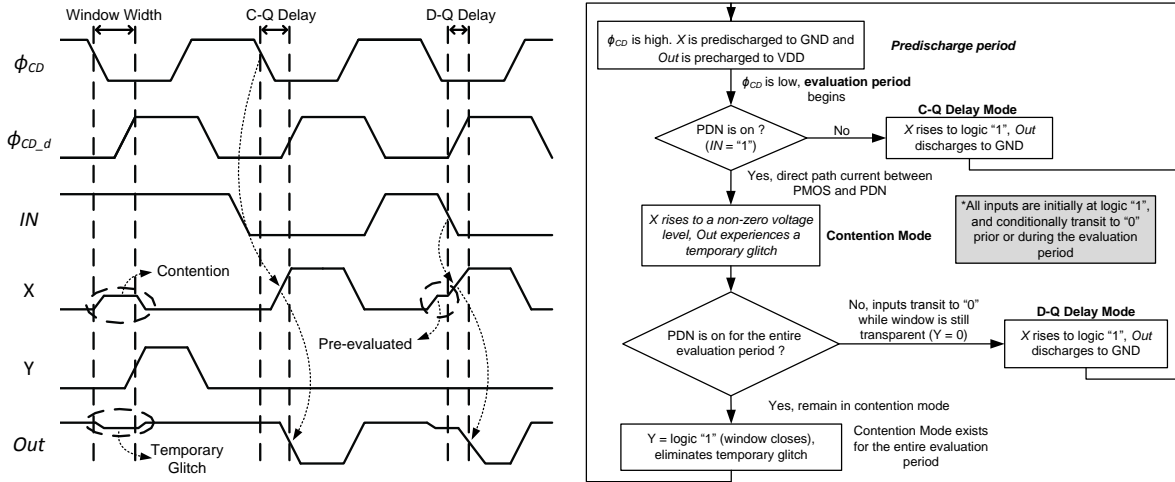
Window Width

C-Q Delay

D-Q Delay

$\phi_{CD}$

$\phi_{CD\_d}$

*IN*

X

Y

*Out*

Contention

Pre-evaluated

Temporary Glitch

$\phi_{CD}$ is high. *X* is predischarged to GND and *Out* is precharged to VDD

***Predischarge period***

$\phi_{CD}$ is low, **evaluation period** begins

**C-Q Delay Mode**

PDN is on ? (*IN* = "1")

No

*X* rises to logic "1", *Out* discharges to GND

Yes, direct path current between PMOS and PDN

*X rises to a non-zero voltage level, Out experiences a temporary glitch*

**Contention Mode**

*All inputs are initially at logic "1", and conditionally transit to "0" prior or during the evaluation period

No, inputs transit to "0" while window is still transparent (Y = 0)

**D-Q Delay Mode**

PDN is on for the entire evaluation period ?

*X* rises to logic "1", *Out* discharges to GND

Yes, remain in contention mode

Y = logic "1" (window closes), eliminates temporary glitch

Contention Mode exists for the entire evaluation period